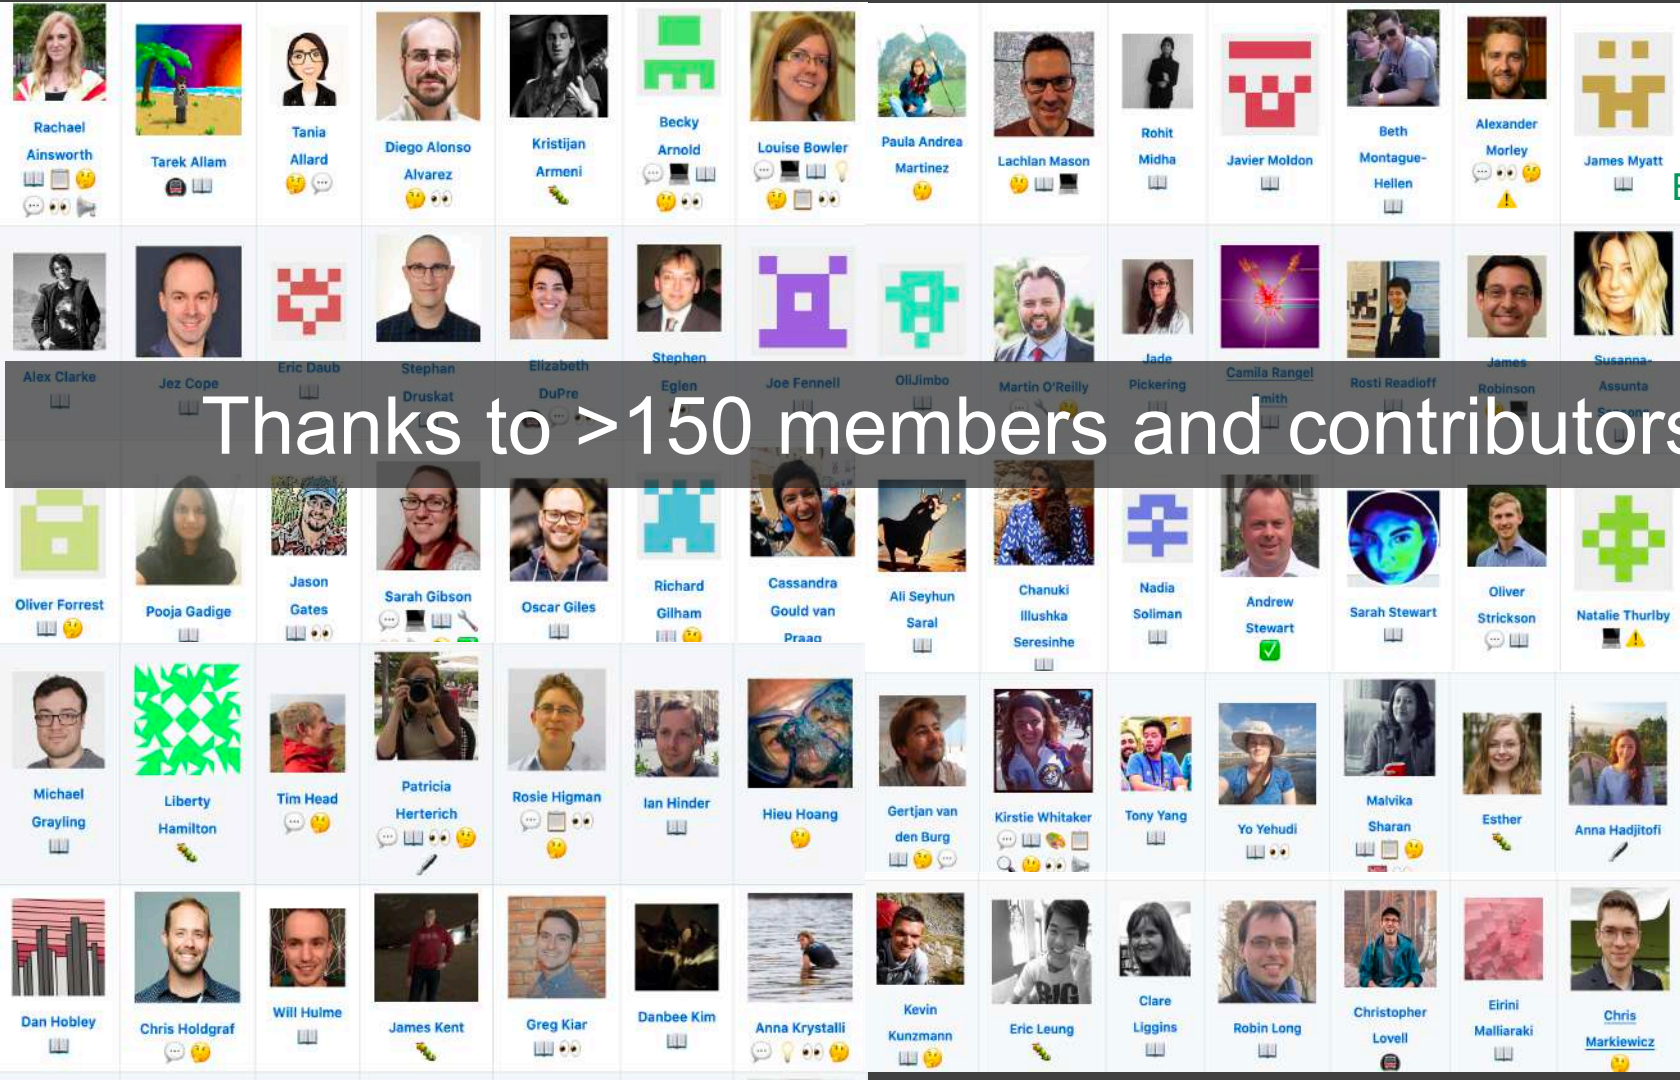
Rachael Ainsworth

Tarek Allam

Tania Allard

Diego Alonso Alvarez

Kristijan Armeni

Becky Arnold

Louise Bowler

Paula Andrea Martinez

Lachlan Mason

Rohit Midha

Javier Moldon

Beth Montague-Hellen

Alexander Morley

James Myatt

Alex Clarke

Jez Cope

Eric Daub

Stephan Druskat

Elizabeth DuPre

Stephen Eglen

Joe Fennell

OliJimbo

Martin O'Reilly

Jade Pickering

Camila Rangel Smith

Rosti Readioff

James Robinson

Susanna-Assunta

Thanks to >150 members and contributors

Oliver Forrest

Pooja Gadige

Jason Gates

Sarah Gibson

Oscar Giles

Richard Gilham

Cassandra Gould van Praag

Ali Seyhun Saral

Chanuki Illushka Seresinhe

Nadia Soliman

Andrew Stewart

Sarah Stewart

Oliver Strickson

Natalie Thurlby

Michael Grayling

Liberty Hamilton

Tim Head

Patricia Herterich

Rosie Higman

Ian Hinder

Hieu Hoang

Gertjan van den Burg

Kirstie Whitaker

Tony Yang

Yo Yehudi

Malvika Sharan

Esther

Anna Hadjitofi

Dan Hobley

Chris Holdgraf

Will Hulme

James Kent

Greg Kiar

Danbee Kim

Anna Krystalli

Kevin Kunzmann

Eric Leung

Clare Liggins

Robin Long

Christopher Lovell

Eirini Malliaraki

Chris Markiewicz